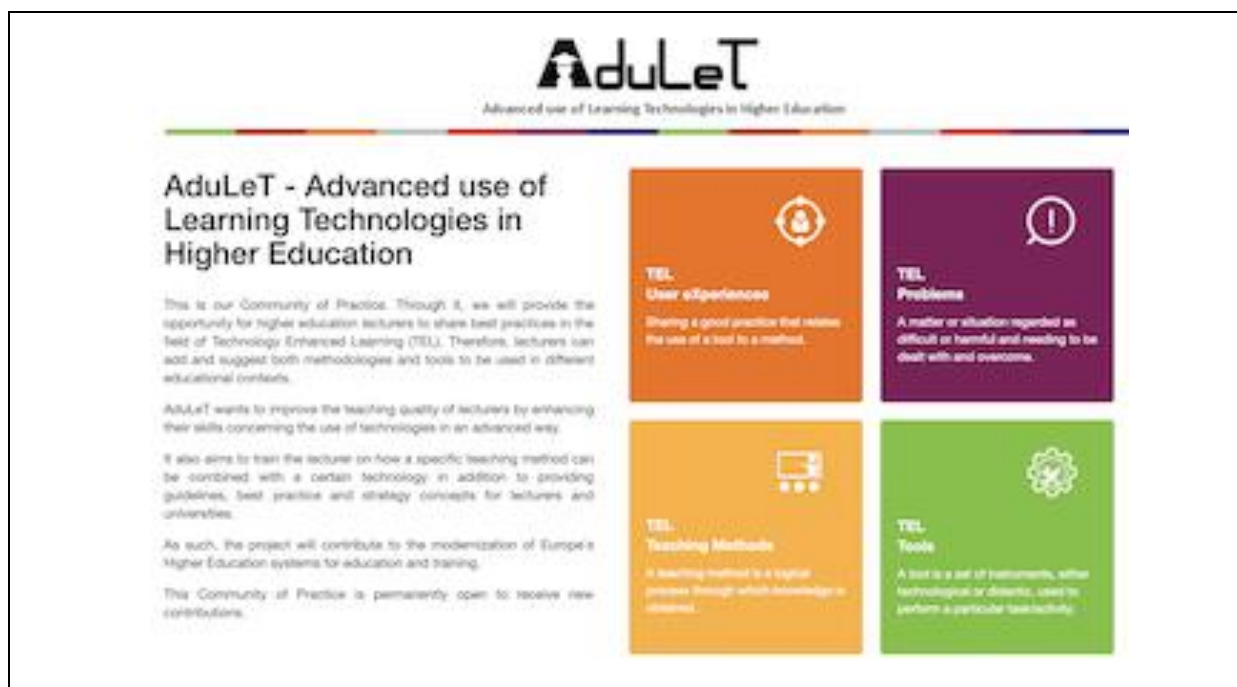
AduLeT
Advanced use of Learning Technologies in Higher Education

AduLeT - Advanced use of Learning Technologies in Higher Education

This is our Community of Practice. Through it, we will provide the opportunity for higher education lecturers to share best practices in the field of Technology Enhanced Learning (TEL). Therefore, lecturers can add and suggest both methodologies and tools to be used in different educational contexts.

AduLeT wants to improve the teaching quality of lecturers by enhancing their skills concerning the use of technologies in an advanced way.

It also aims to train the lecturer on how a specific teaching method can be combined with a certain technology in addition to providing guidelines, best practice and strategy concepts for lecturers and universities.

As such, the project will contribute to the modernization of Europe's Higher Education systems for education and training.

This Community of Practice is permanently open to receive new contributions.

TEL
User eXperiences
Sharing a good practice that relates the use of a tool to a method.

TEL
Problems
A matter or situation regarded as difficult or harmful and needing to be dealt with and overcome.

TEL
Teaching Methods
A teaching method is a logical process through which knowledge is obtained.

TEL
Tools
A tool is a set of instruments, either technological or didactic, used to perform a particular task/activity.